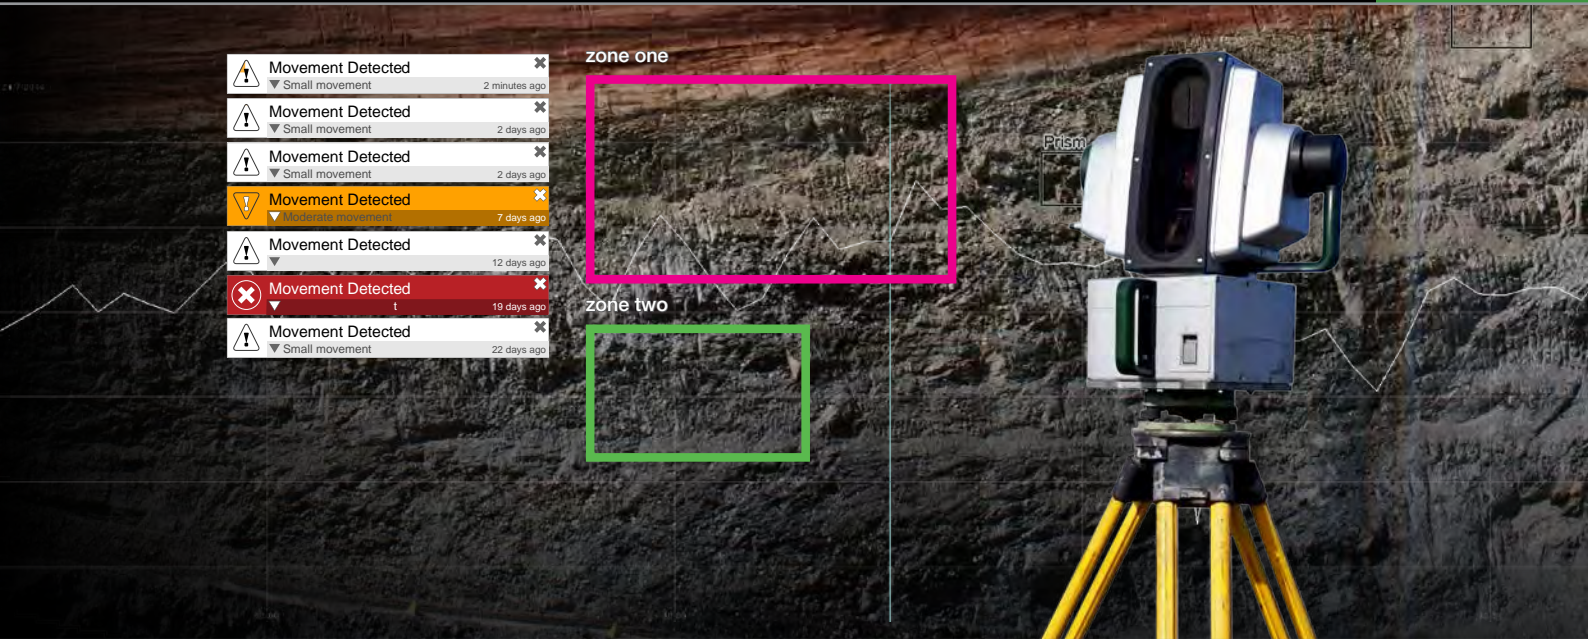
Movement Detected
Small movement
2 minutes ago

Movement Detected
Small movement
2 days ago

Movement Detected
Small movement
2 days ago

Movement Detected
Moderate movement
7 days ago

Movement Detected
12 days ago

Movement Detected
t
19 days ago

Movement Detected
Small movement
22 days ago

zone one

zone two

Prism